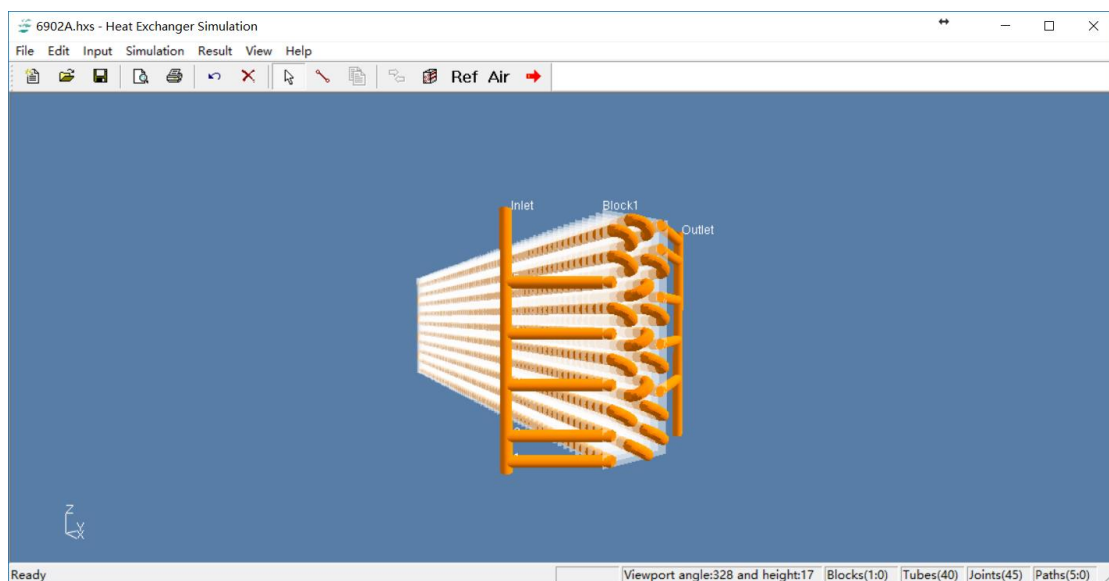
6902A.hxs - Heat Exchanger Simulation

File Edit Input Simulation Result View Help

Ref Air

Inlet

Block1

Outlet

Z

X

Ready

Viewport angle:328 and height:17 Blocks(1:0) Tubes(40) Joints(45) Paths(5:0)